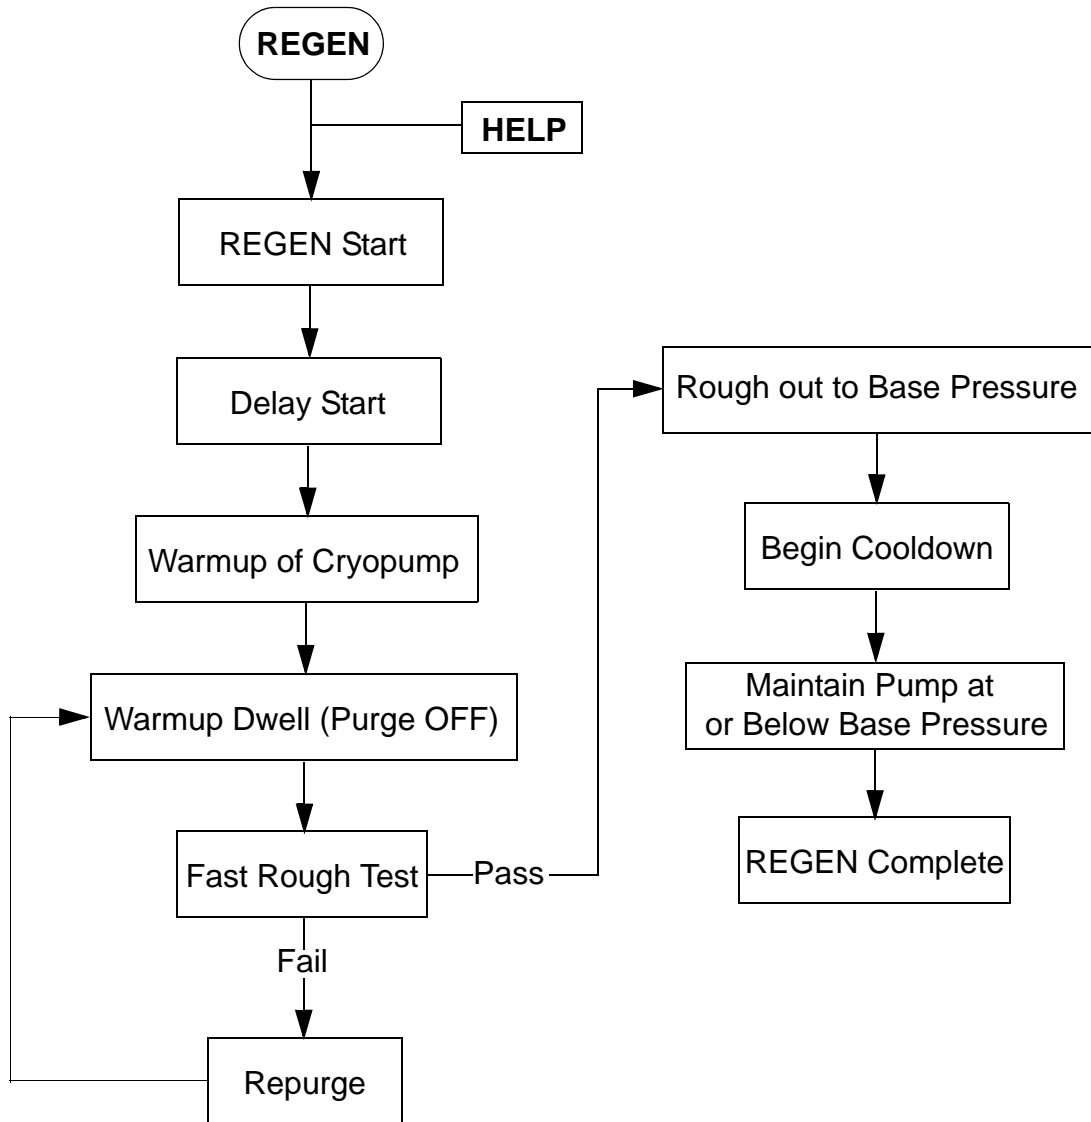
REGEN

HELP

REGEN Start

Delay Start

Warmup of Cryopump

Warmup Dwell (Purge OFF)

Fast Rough Test

Pass

Fail

Repurge

Rough out to Base Pressure

Begin Cooldown

Maintain Pump at or Below Base Pressure

REGEN Complete